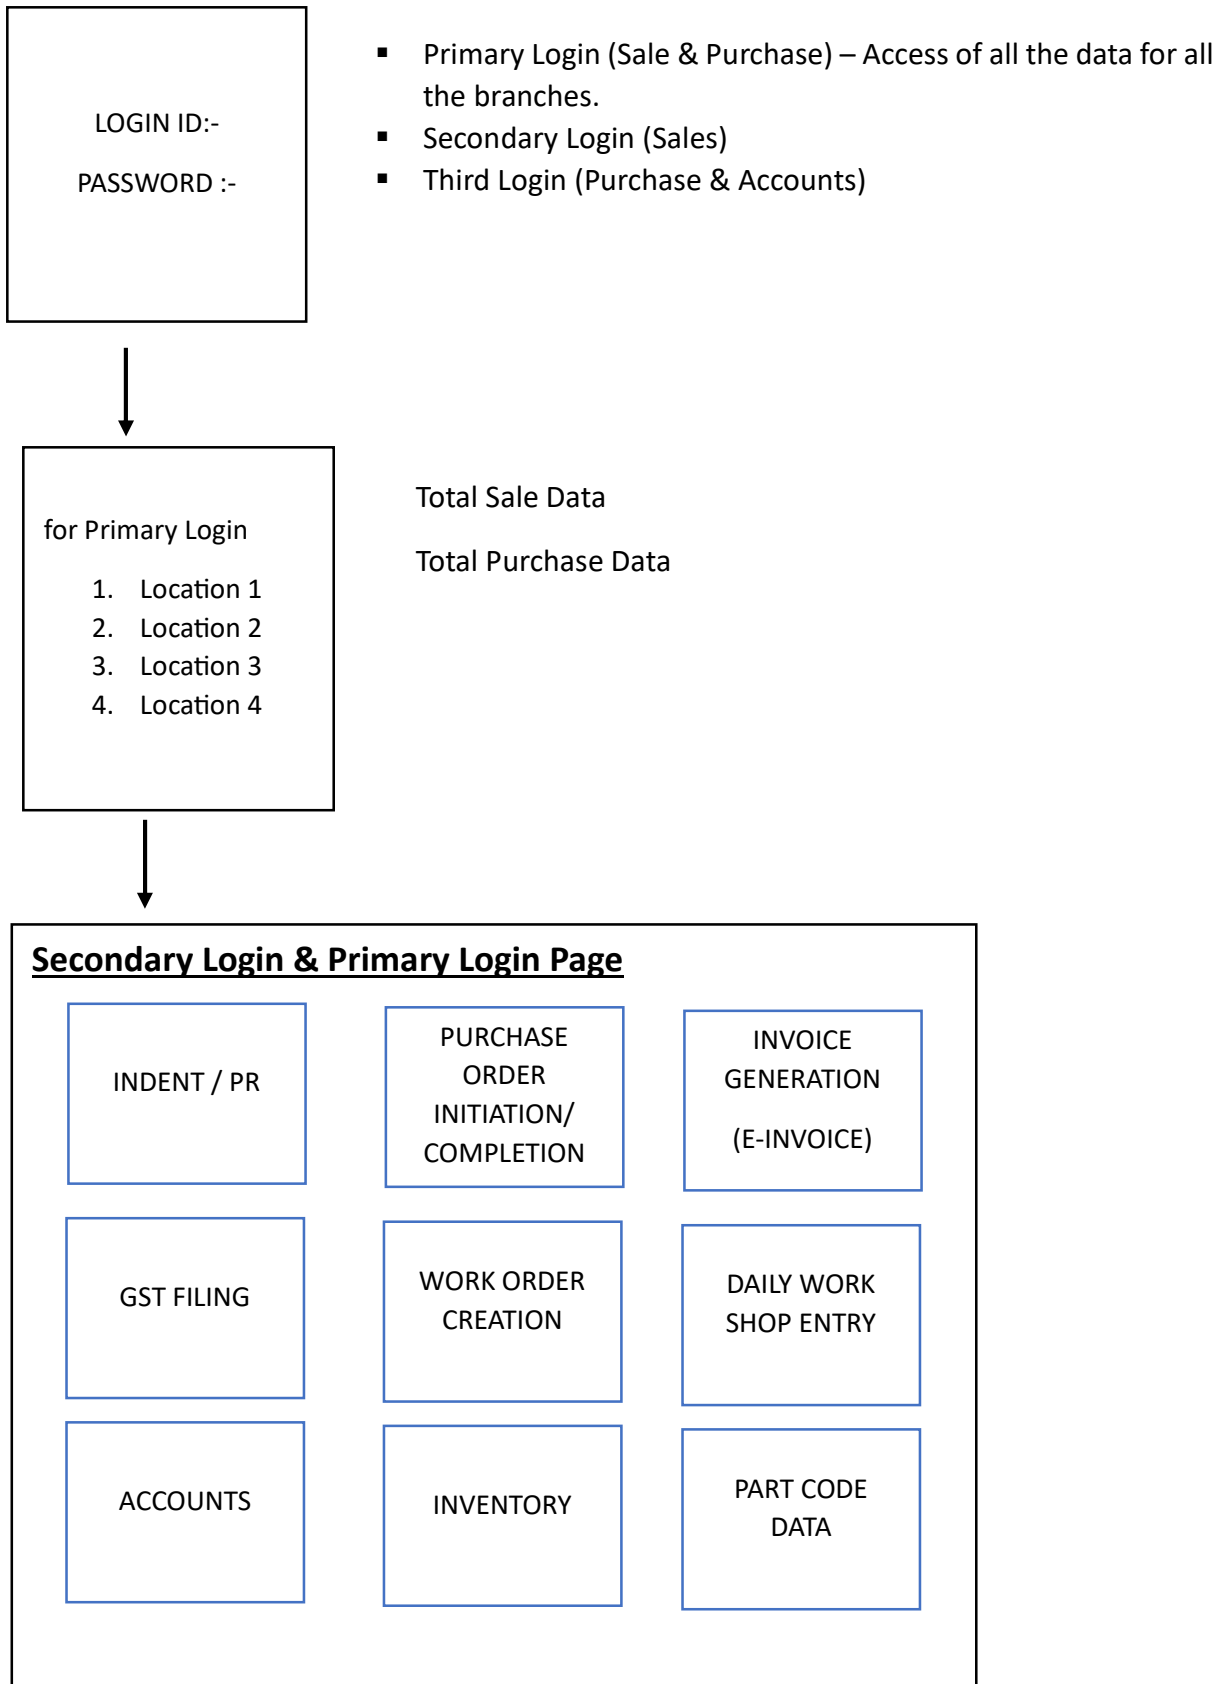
LOGIN ID:-

PASSWORD :-

- Primary Login (Sale & Purchase) – Access of all the data for all the branches.
- Secondary Login (Sales)
- Third Login (Purchase & Accounts)

for Primary Login

1. Location 1
2. Location 2
3. Location 3
4. Location 4

Total Sale Data

Total Purchase Data

Secondary Login & Primary Login Page

INDENT / PR

PURCHASE ORDER INITIATION/ COMPLETION

INVOICE GENERATION

(E-INVOICE)

GST FILING

WORK ORDER CREATION

DAILY WORK SHOP ENTRY

ACCOUNTS

INVENTORY

PART CODE DATA